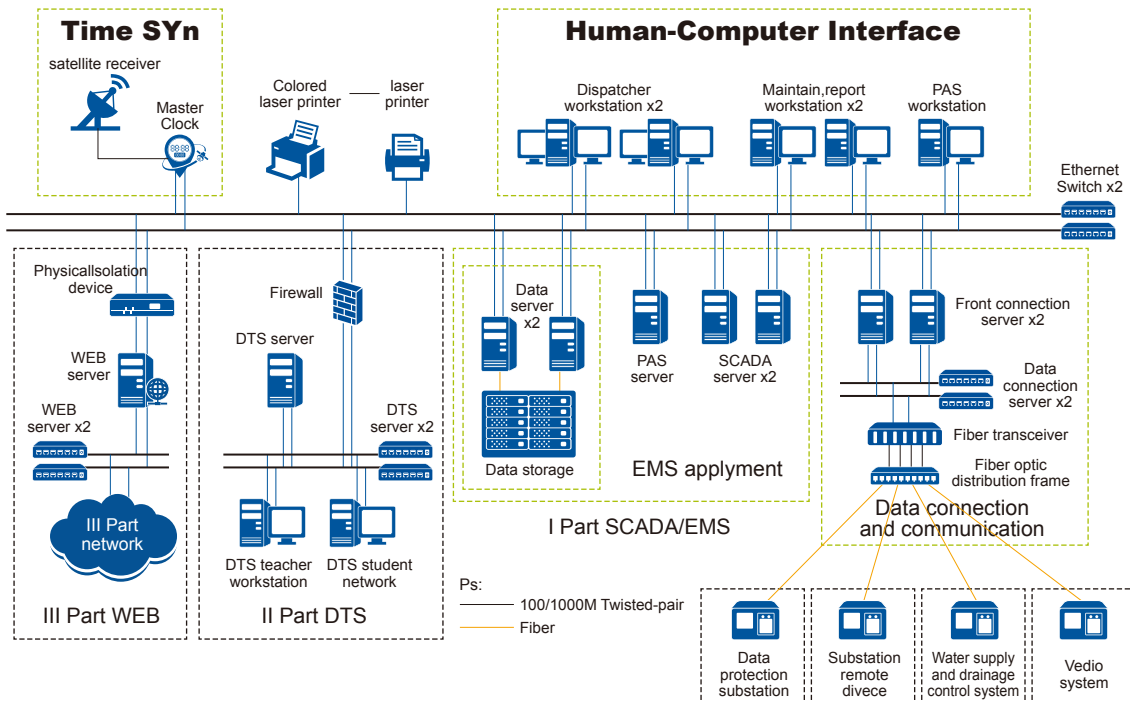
Time SYn

satellite receiver

Master Clock

Colored laser printer

laser printer

Human-Computer Interface

Dispatcher workstation x2

Maintain,report workstation x2

PAS workstation

Ethernet Switch x2

Physicallsolation device

WEB server

WEB server x2

III Part network

III Part WEB

Firewall

DTS server

DTS server x2

DTS teacher workstation

DTS student network

II Part DTS

Data server x2

Data storage

PAS server

SCADA server x2

EMS applyment

I Part SCADA/EMS

Front connection server x2

Data connection server x2

Fiber transceiver

Fiber optic distribution frame

Data connection and communication

Ps:

100/1000M Twisted-pair

Fiber

Data protection substation

Substation remote divece

Water supply and drainage control system

Vedio system